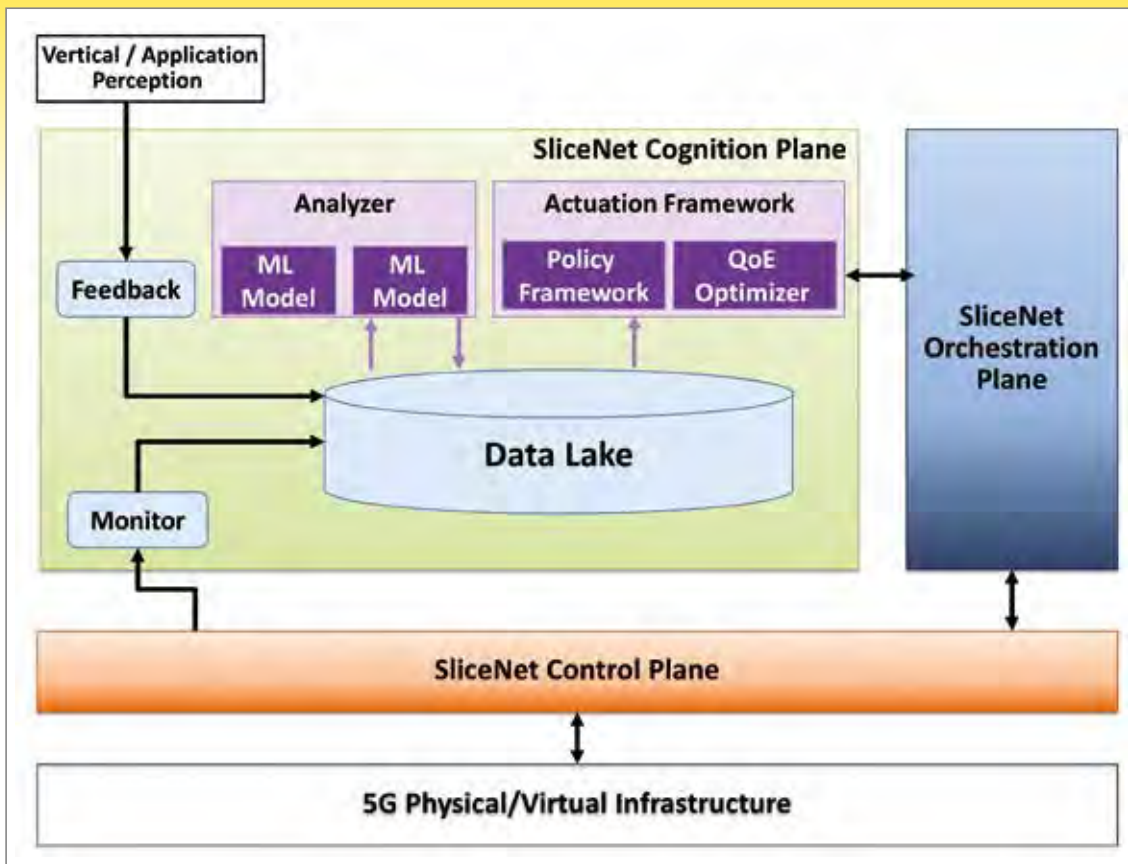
Vertical / Application Perception

SliceNet Cognition Plane

Analyzer

ML Model

ML Model

Actuation Framework

Policy Framework

QoE Optimizer

Feedback

Data Lake

Monitor

SliceNet Orchestration Plane

SliceNet Control Plane

5G Physical/Virtual Infrastructure